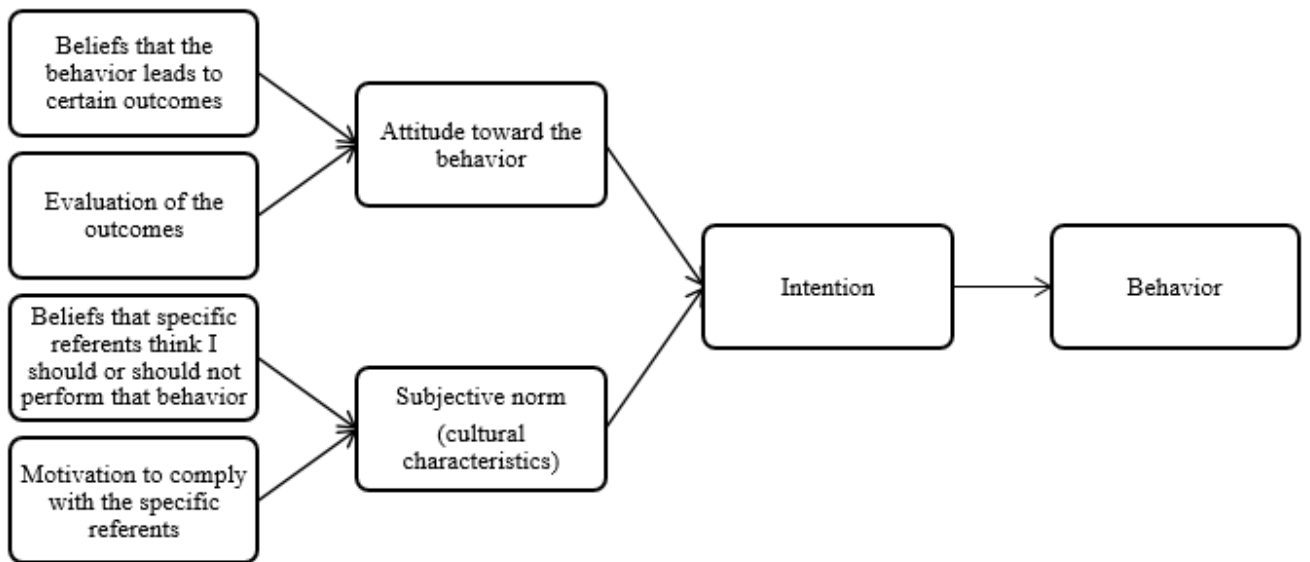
Beliefs that the behavior leads to certain outcomes

Evaluation of the outcomes

Beliefs that specific referents think I should or should not perform that behavior

Motivation to comply with the specific referents

Attitude toward the behavior

Subjective norm

(cultural characteristics)

Intention

Behavior